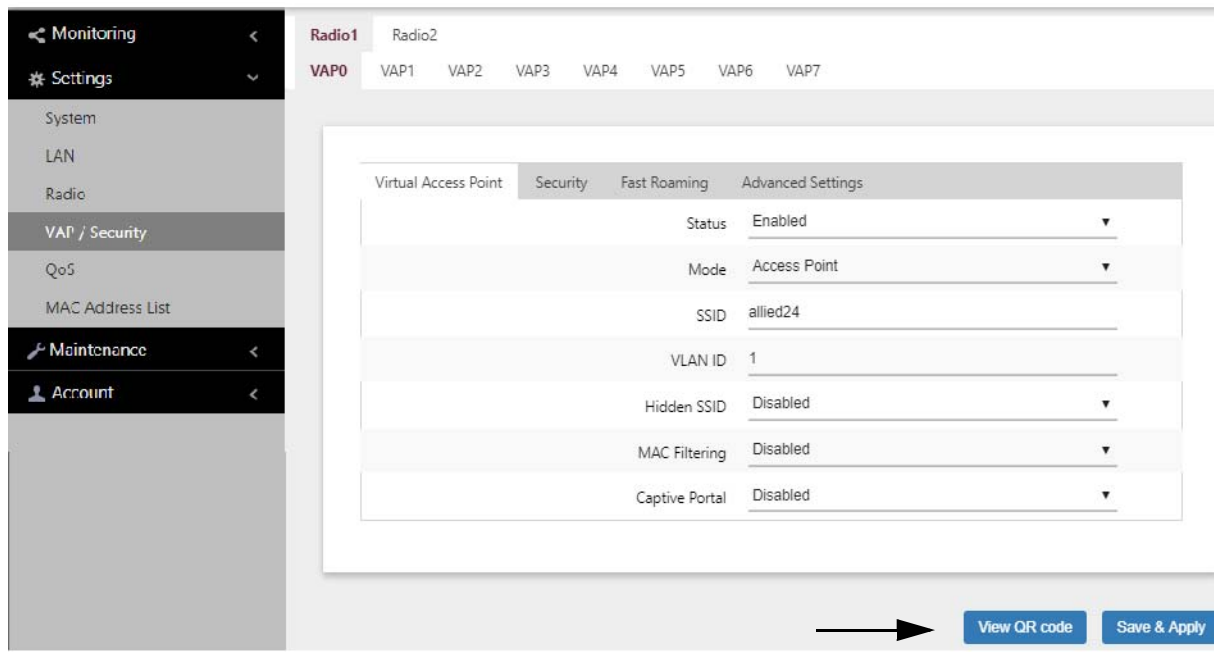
Monitoring
Settings
System
LAN
Radio
VAP / Security
QoS
MAC Address List
Maintenance
Account

Radio1 Radio2
VAP0 VAP1 VAP2 VAP3 VAP4 VAP5 VAP6 VAP7

Virtual Access Point Security Fast Roaming Advanced Settings

| | |
|---|---|
| Status | Enabled |
| Mode | Access Point |
| SSID | allied24 |
| VLAN ID | 1 |
| Hidden SSID | Disabled |
| MAC Filtering | Disabled |
| Captive Portal | Disabled |

View QR code
Save & Apply